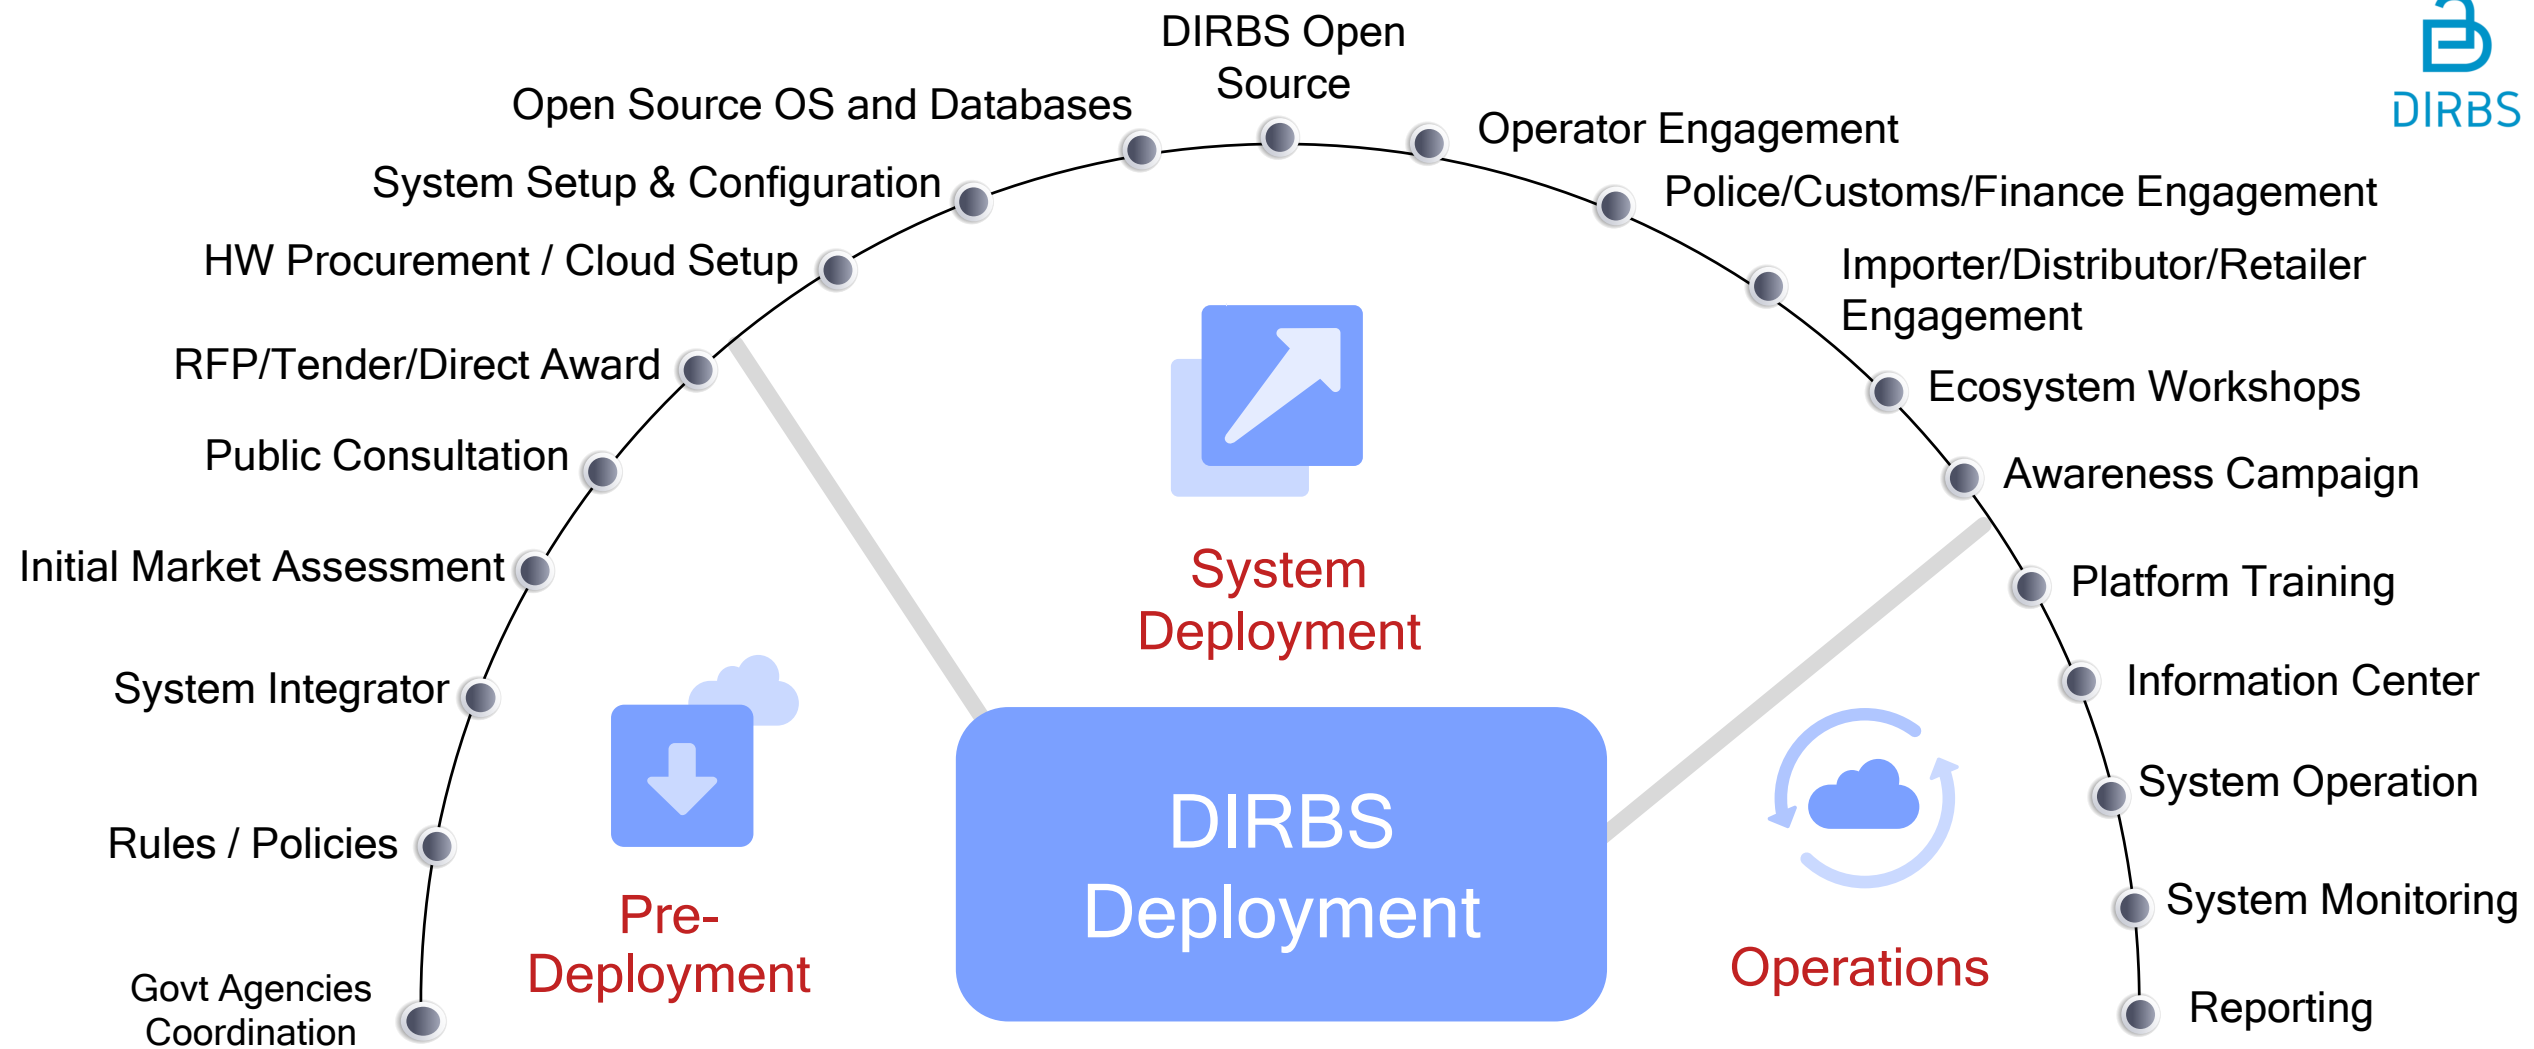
DIRBS

DIRBS Open Source

Open Source OS and Databases

System Setup & Configuration

HW Procurement / Cloud Setup

RFP/Tender/Direct Award

Public Consultation

Initial Market Assessment

System Integrator

Rules / Policies

Govt Agencies Coordination

Operator Engagement

Police/Customs/Finance Engagement

Importer/Distributor/Retailer Engagement

Ecosystem Workshops

Awareness Campaign

Platform Training

Information Center

System Operation

System Monitoring

Reporting

System Deployment

Pre-Deployment

DIRBS Deployment

Operations